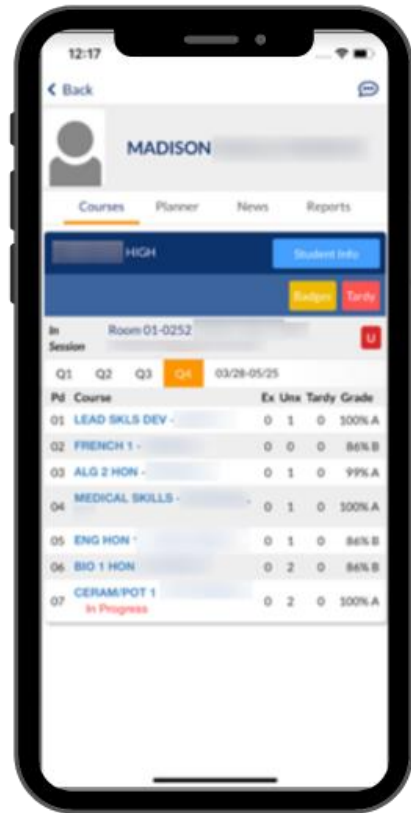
12:17

< Back

MADISON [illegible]

Courses Planner News Reports

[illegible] HIGH

Student Info

Badges Tardy

In Session

Room 01-0252 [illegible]

U

Q1 Q2 Q3 Q4 03/28-05/25

| Pd | Course | Ex | Unx | Tardy | Grade |
|---|---|---|---|---|---|
| 01 | LEAD SKLS DEV - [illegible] | 0 | 1 | 0 | 100% A |
| 02 | FRENCH 1 - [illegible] | 0 | 0 | 0 | 86% B |
| 03 | ALG 2 HON - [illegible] | 0 | 1 | 0 | 99% A |
| 04 | MEDICAL SKILLS - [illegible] | 0 | 1 | 0 | 100% A |
| 05 | ENG HON - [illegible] | 0 | 1 | 0 | 86% B |
| 06 | BIO 1 HON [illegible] | 0 | 2 | 0 | 86% B |
| 07 | CERAM/POT 1 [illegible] In Progress | 0 | 2 | 0 | 100% A |